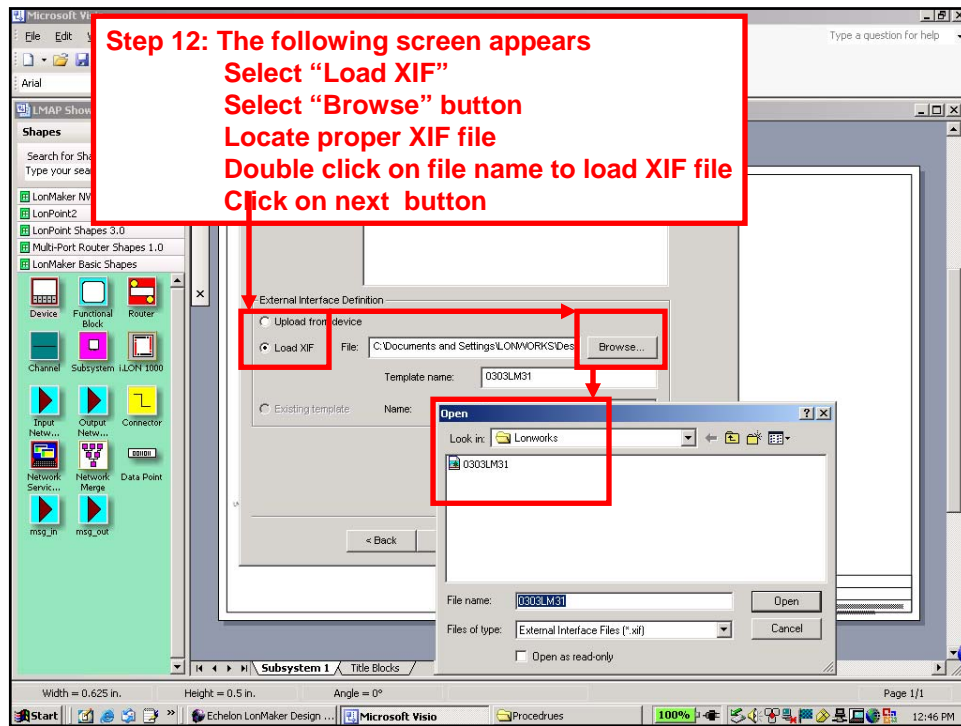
Microsoft Visi

File Edit

Type a question for help

Arial

LMAP Show

Shapes

Search for Sha

Type your sea

LonMaker NV

LonPoint2

LonPoint Shapes 3.0

Multi-Port Router Shapes 1.0

LonMaker Basic Shapes

Device Functional Block Router

Channel Subsystem i.LON 1000

Input Netw... Output Netw... Connector

Network Servic... Network Merge Data Point

msg_in msg_out

Step 12: The following screen appears
Select "Load XIF"
Select "Browse" button
Locate proper XIF file
Double click on file name to load XIF file
Click on next button

External Interface Definition

Upload from device

Load XIF File: C:\Documents and Settings\LONWORKS\Des Browse...

Template name: 0303LM31

Existing template Name:

< Back

Open

Look in: Lonworks

0303LM31

File name: 0303LM31 Open

Files of type: External Interface Files (*.xif) Cancel

Open as read-only

Subsystem 1 Title Blocks

Width = 0.625 in. Height = 0.5 in. Angle = 0° Page 1/1

Start Echelon LonMaker Design ... Microsoft Visio Procedrues 100% 12:46 PM